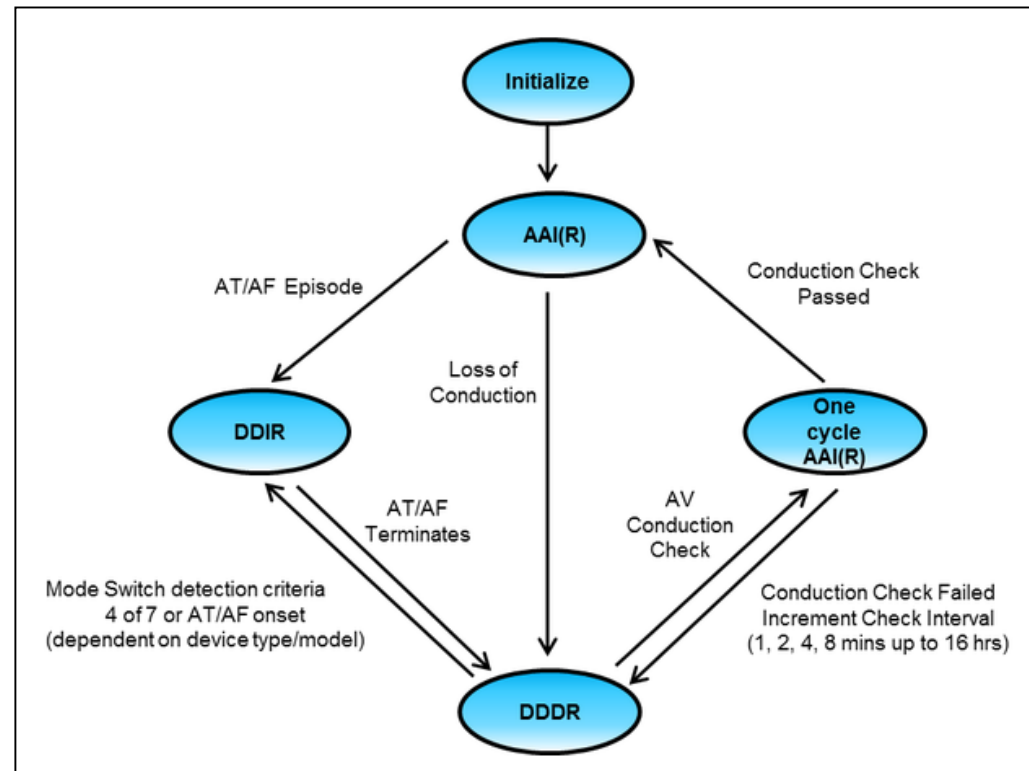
Initialize

AAI(R)

AT/AF Episode

Conduction Check Passed

Loss of Conduction

DDIR

One cycle AAI(R)

AT/AF Terminates

AV Conduction Check

Mode Switch detection criteria 4 of 7 or AT/AF onset (dependent on device type/model)

Conduction Check Failed Increment Check Interval (1, 2, 4, 8 mins up to 16 hrs)

DDDR